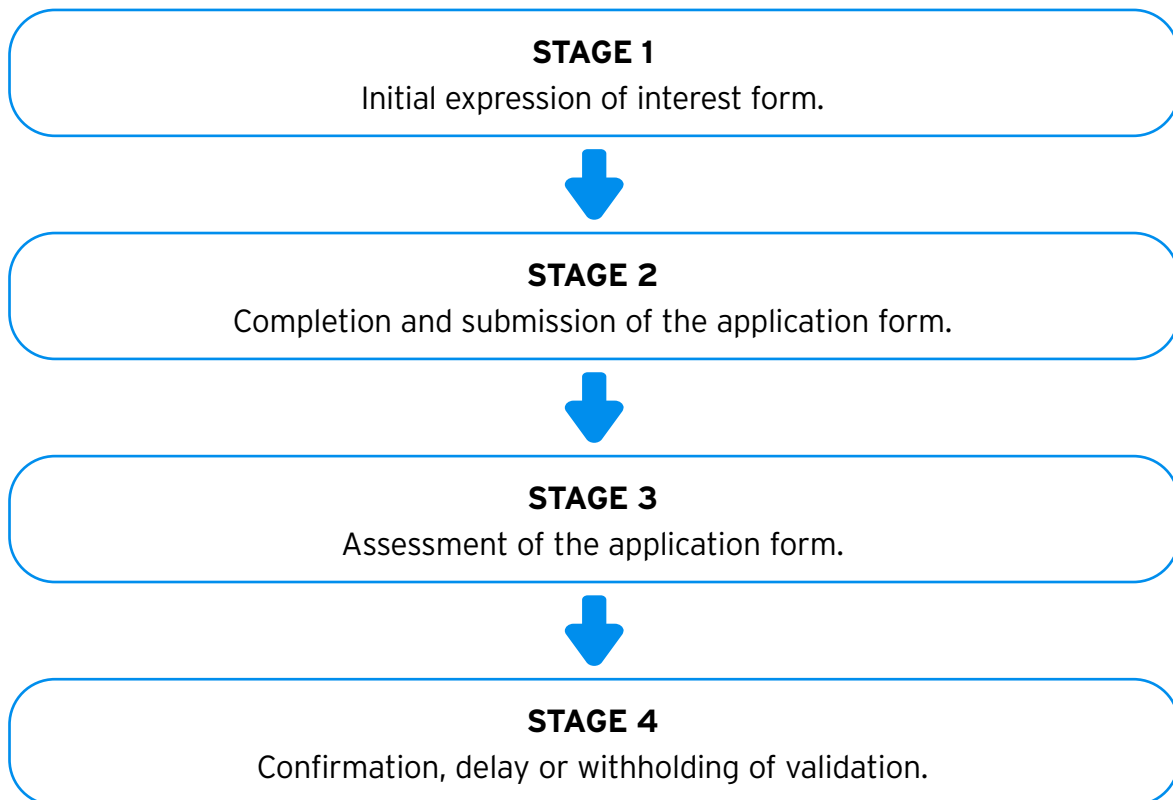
STAGE 1
Initial expression of interest form.

STAGE 2
Completion and submission of the application form.

STAGE 3
Assessment of the application form.

STAGE 4
Confirmation, delay or withholding of validation.